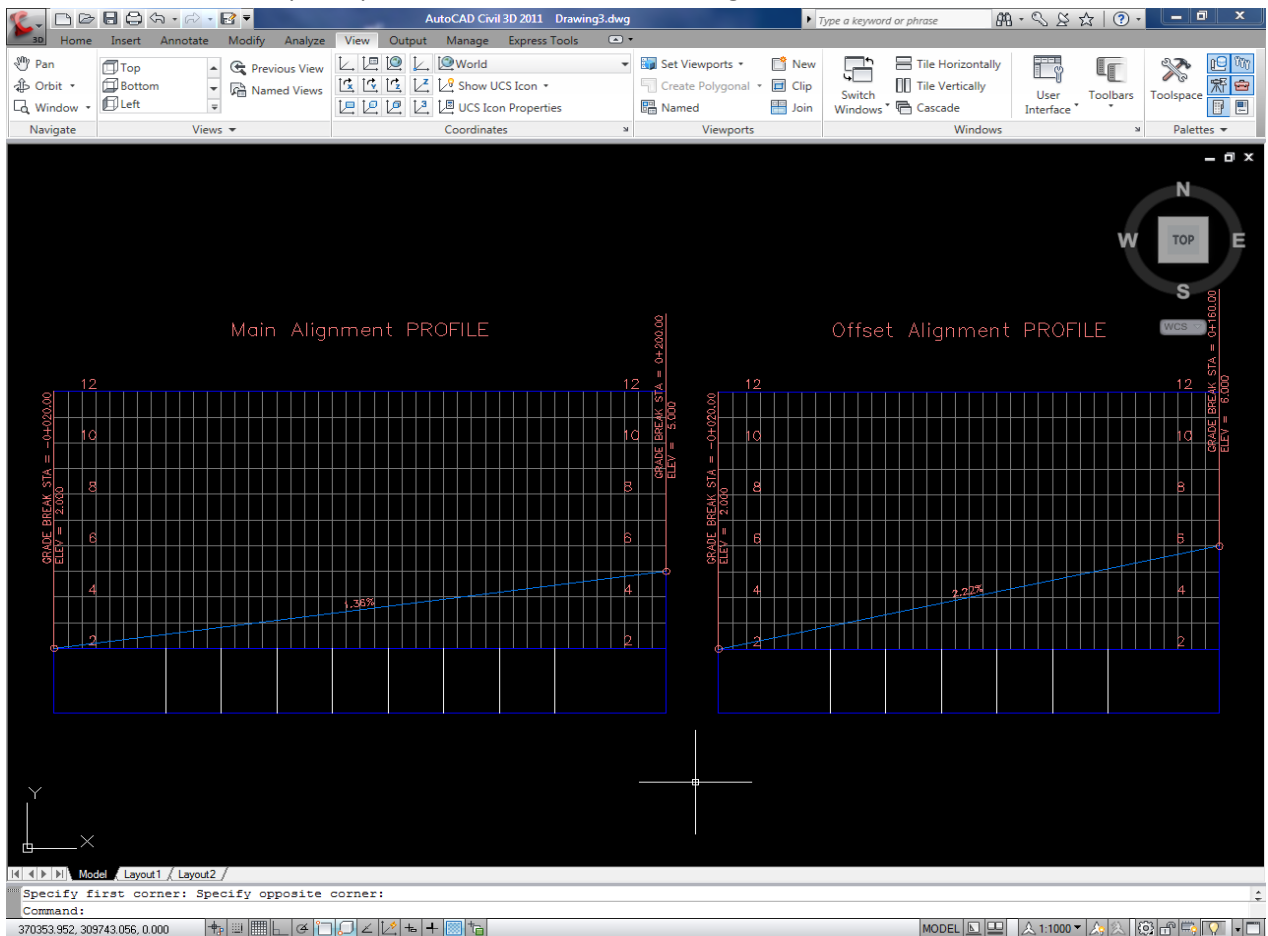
AutoCAD Civil 3D 2011 Drawing3.dwg
Type a keyword or phrase

Home Insert Annotate Modify Analyze View Output Manage Express Tools

Pan
Orbit
Window
Navigate

Top
Bottom
Left
Previous View
Named Views
Views

World
Show UCS Icon
UCS Icon Properties
Coordinates

Set Viewports
Create Polygonal
Named
New
Clip
Join
Viewports

Switch Windows
Tile Horizontally
Tile Vertically
Cascade
User Interface
Toolbars
Windows

Toolspace
Palettes

N
W
TOP
E
S
WCS

Main Alignment PROFILE

Offset Alignment PROFILE

GRADE BREAK STA = 0+020.00
ELEV = 2.000

GRADE BREAK STA = 0+200.00
ELEV = 5.000

12 10 8 6 4 2

1.36%

12 10 8 6 4 2

GRADE BREAK STA = 0+020.00
ELEV = 2.000

GRADE BREAK STA = 0+160.00
ELEV = 6.000

12 10 8 6 4 2

2.22%

12 10 8 6 4 2

Y
X

Model Layout1 Layout2

Specify first corner: Specify opposite corner:
Command:

370353.952, 309743.056, 0.000

MODEL 1:1000